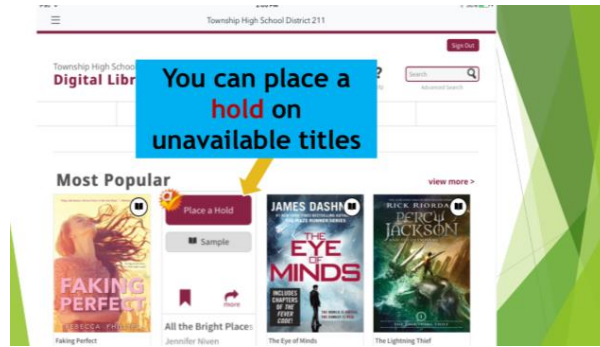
Township High School District 211

Sign Out

Township High School
Digital Libr

?

Search

Advanced Search

You can place a hold on unavailable titles

Most Popular

view more >

FAKING PERFECT

REBECCA PHILLIPS

Place a Hold

Sample

More

All the Bright Places

Jennifer Niven

JAMES DASHNER

THE EYE OF MINDS

INCLUDES CHAPTERS OF THE FEVER CODE!

RICK RIORDAN

PERCY JACKSON

Faking Perfect

The Eye of Minds

The Lightning Thief